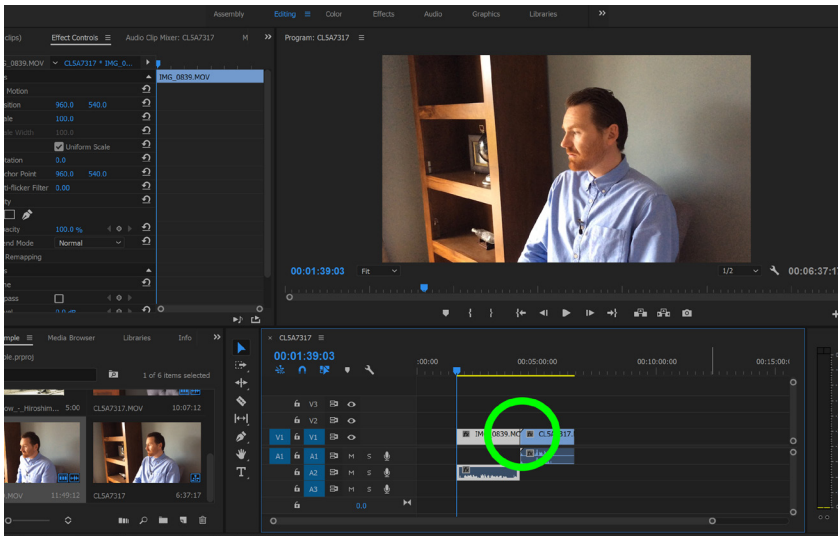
Assembly Editing Color Effects Audio Graphics Libraries

clips) Effect Controls Audio Clip Mixer: CLSA7317 M

_0839.MOV CLSA7317 * IMG_0...

IMG_0839.MOV

Motion
sition 960.0 540.0
ale 100.0
ale Width 100.0
Uniform Scale
tation 0.0
chor Point 960.0 540.0
ti-flicker Filter 0.00
ity
acity 100.0 %
end Mode Normal
Remapping

Program: CLSA7317

00:01:39:03 Fit 1/2 00:06:37:1

mple Media Browser Libraries Info
ple.prproj
1 of 6 items selected
ow_-_Hiroshim... 5:00 CLSA7317.MOV 10:07:12
.MOV 11:49:12 CLSA7317 6:37:17

CLSA7317
00:01:39:03
:00:00 00:05:00:00 00:10:00:00 00:15:0

V3
V2
V1 V1
A1 A1 M S
A2 M S
A3 M S
0.0

IMG_0839.MOV CLSA7317.